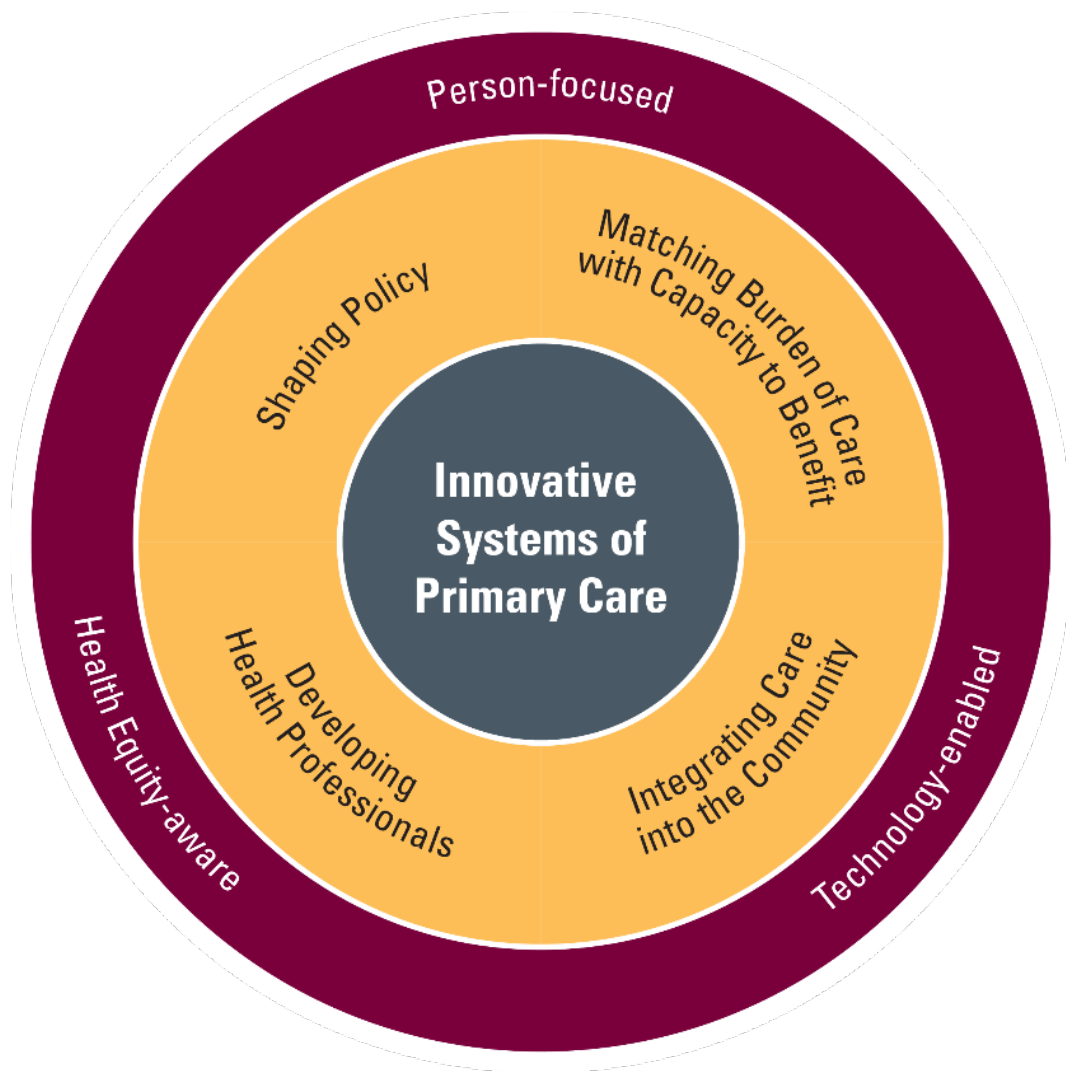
Person-focused

Shaping Policy

Matching Burden of Care with Capacity to Benefit

Innovative Systems of Primary Care

Developing Health Professionals

Integrating Care into the Community

Health Equity-aware

Technology-enabled